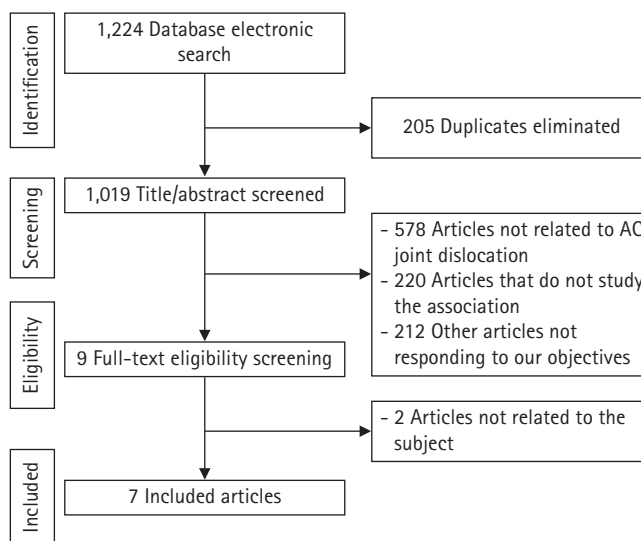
Identification

1,224 Database electronic search

205 Duplicates eliminated

Screening

1,019 Title/abstract screened

- 578 Articles not related to AC joint dislocation
- 220 Articles that do not study the association
- 212 Other articles not responding to our objectives

Eligibility

9 Full-text eligibility screening

- 2 Articles not related to the subject

Included

7 Included articles